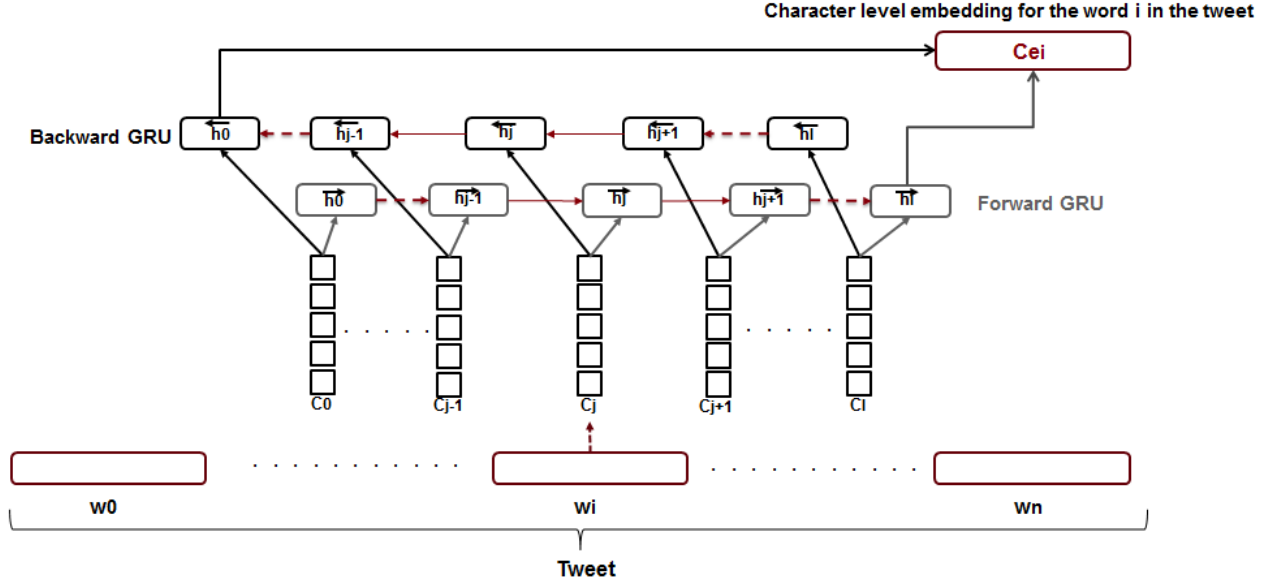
Character level embedding for the word i in the tweet

Cei

Backward GRU

$\overleftarrow{h0}$ $\overleftarrow{hj-1}$ $\overleftarrow{hj}$ $\overleftarrow{hj+1}$ $\overleftarrow{hl}$

$\overrightarrow{h0}$ $\overrightarrow{hj-1}$ $\overrightarrow{hj}$ $\overrightarrow{hj+1}$ $\overrightarrow{hl}$

Forward GRU

C0 Cj-1 Cj Cj+1 Cl

w0 wi wn

Tweet